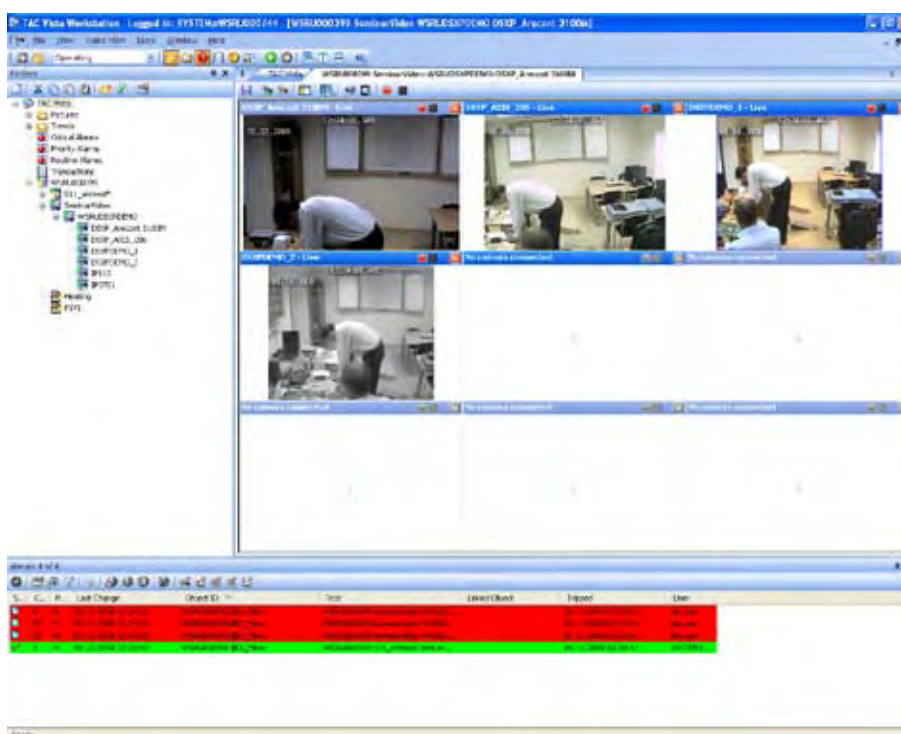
TAC Vista Workstation Logged in: SYSTEM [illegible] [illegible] SeminarVideo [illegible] DSXP_Arecont 3100m]

File Edit View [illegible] Tools Window Help

Operating

Folders

TAC Vista
Pictures
Trends
Critical Alarms
Priority Alarms
Routine Alarms
Transactions
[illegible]
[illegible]
SeminarVideo
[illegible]
DSXP_Arecont 3100M
DSXP_AXIS_206
DSXPDEMO_1
DSXPDEMO_2
IP613
IP0711
Heating
PSYS

TAC Vista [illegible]

DSXP_Arecont 3100M - Live
DSXP_AXIS_206 - Live
DSXPDEMO_1 - Live
DSXPDEMO_2 - Live
No camera connected
No camera connected
No camera connected
No camera connected
No camera connected

Alarms 4 of 4

| S. | C. | P. | Last Change | Object ID | Text | Linked Object | Tripped | User |
|---|---|---|---|---|---|---|---|---|
| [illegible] | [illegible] | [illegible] | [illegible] | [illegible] | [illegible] | | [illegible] | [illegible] |
| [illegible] | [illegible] | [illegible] | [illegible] | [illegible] | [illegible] | | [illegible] | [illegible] |
| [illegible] | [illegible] | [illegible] | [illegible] | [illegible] | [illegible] | | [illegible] | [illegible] |
| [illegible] | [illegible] | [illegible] | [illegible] | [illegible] | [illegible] | | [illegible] | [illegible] |

Ready